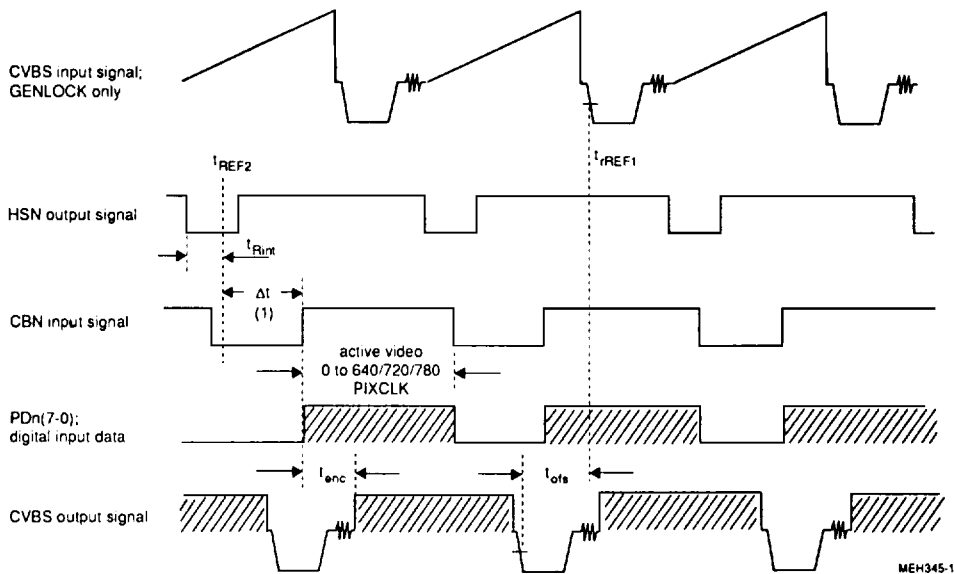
CVBS input signal;
GENLOCK only

$t_{REF2}$

$t_{rREF1}$

HSN output signal

$t_{Rint}$

$\Delta t$
(1)

CBN input signal

active video
0 to 640/720/780
PIXCLK

PDn(7-0);
digital input data

$t_{enc}$

$t_{ofs}$

CVBS output signal

MEH345-1